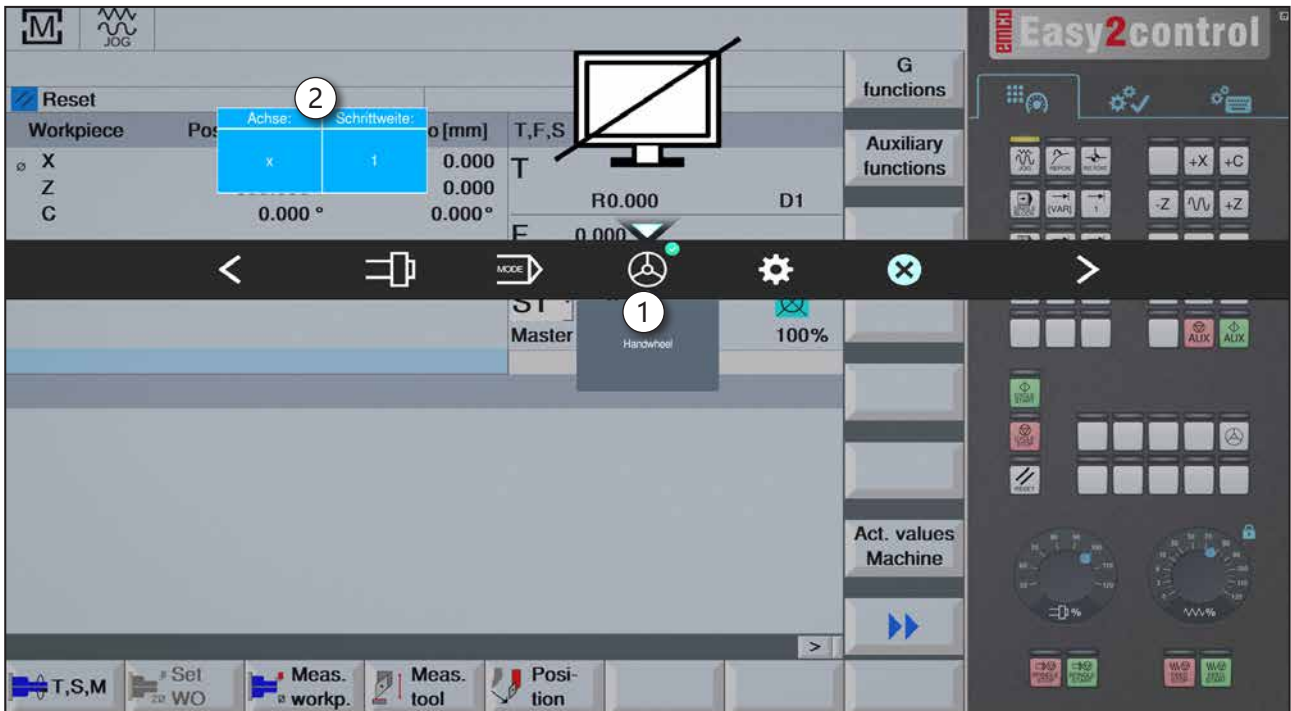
M JOG

Reset

Workpiece Pos [mm] T,F,S

Achse: Schrittweite:
x 1

X 0.000
Z 0.000
C 0.000 ° 0.000 °

T
R0.000 D1
F 0.000

ST
Master 100%

2
1

MODE

Handwheel

G functions

Auxiliary functions

Act. values Machine

>

T,S,M
Set WO
Meas. workp.
Meas. tool
Position

Easy2control

AUX AUX

%
%